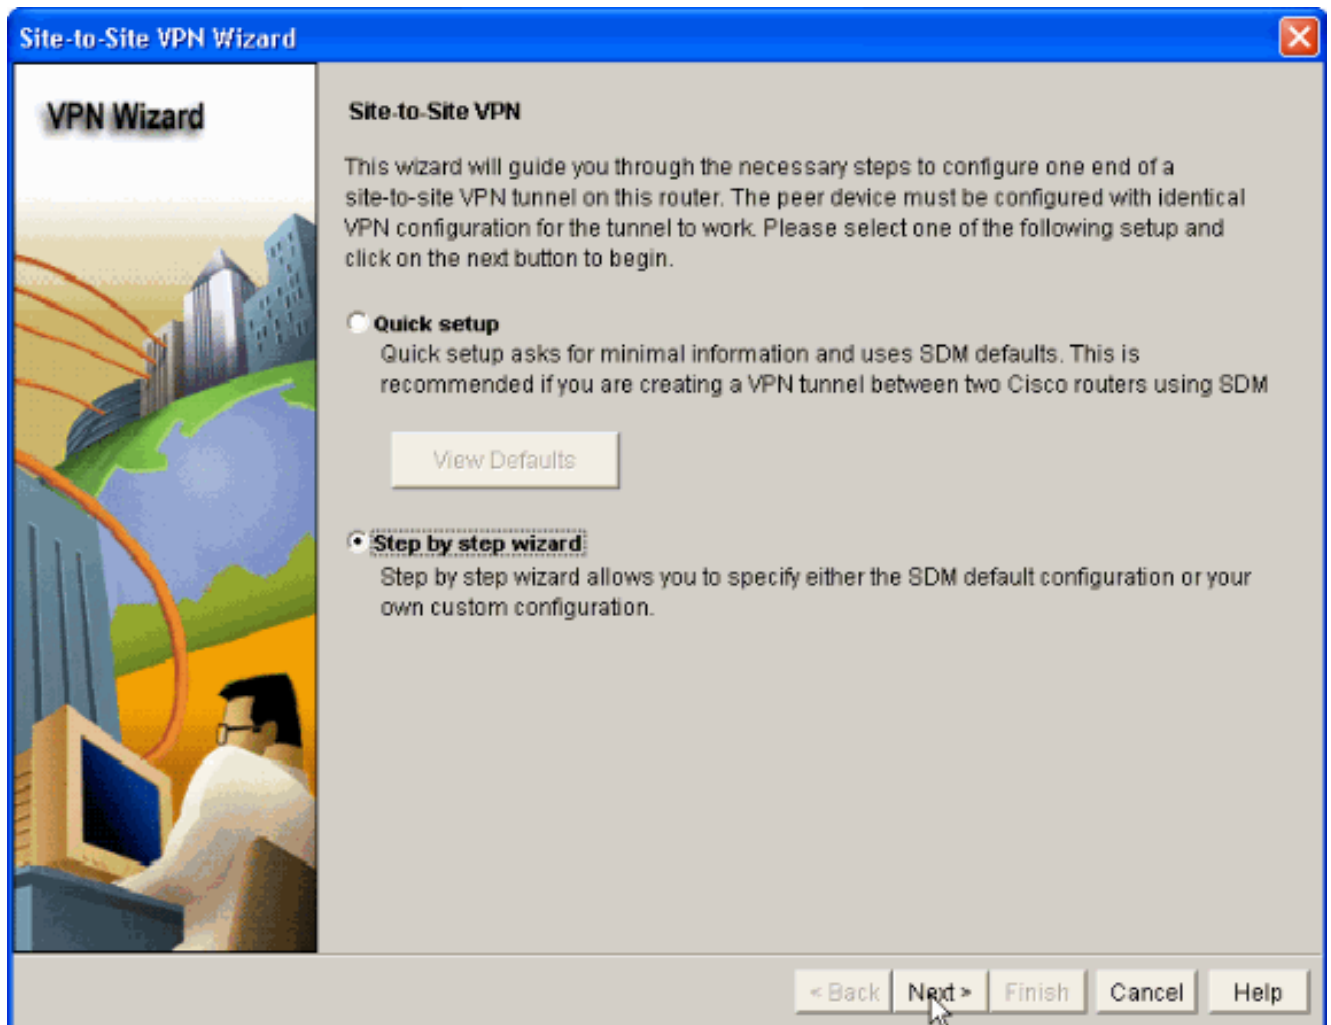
Site-to-Site VPN Wizard

VPN Wizard

Site-to-Site VPN

This wizard will guide you through the necessary steps to configure one end of a site-to-site VPN tunnel on this router. The peer device must be configured with identical VPN configuration for the tunnel to work. Please select one of the following setup and click on the next button to begin.

Quick setup

Quick setup asks for minimal information and uses SDM defaults. This is recommended if you are creating a VPN tunnel between two Cisco routers using SDM

View Defaults

Step by step wizard

Step by step wizard allows you to specify either the SDM default configuration or your own custom configuration.

< Back | Next > | Finish | Cancel | Help